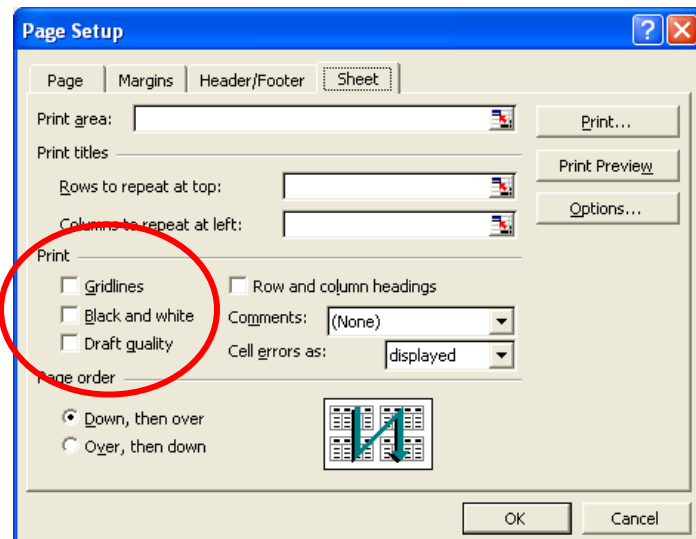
Page Setup

?

Page | Margins | Header/Footer | Sheet

Print area:

Print titles

Rows to repeat at top:

Columns to repeat at left:

Print

Gridlines

Black and white

Draft quality

Row and column headings

Comments: (None)

Cell errors as: displayed

Page order

Down, then over

Over, then down

Print...

Print Preview

Options...

OK

Cancel